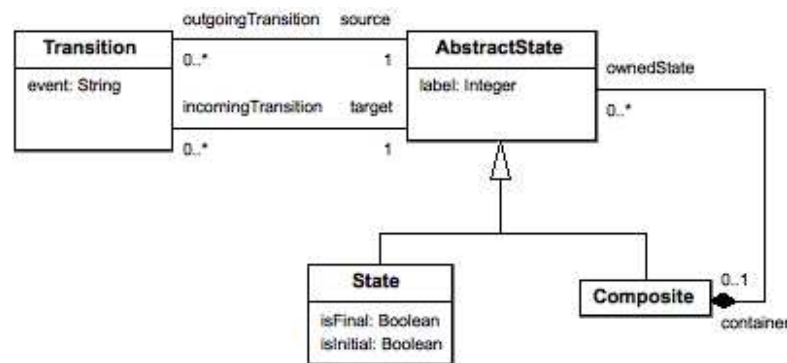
outgoingTransition source

Transition

event: String

0..*

1

AbstractState

label: Integer

ownedState

0..*

incomingTransition target

0..*

1

State

isFinal: Boolean
isInitial: Boolean

Composite

0..1

containe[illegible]